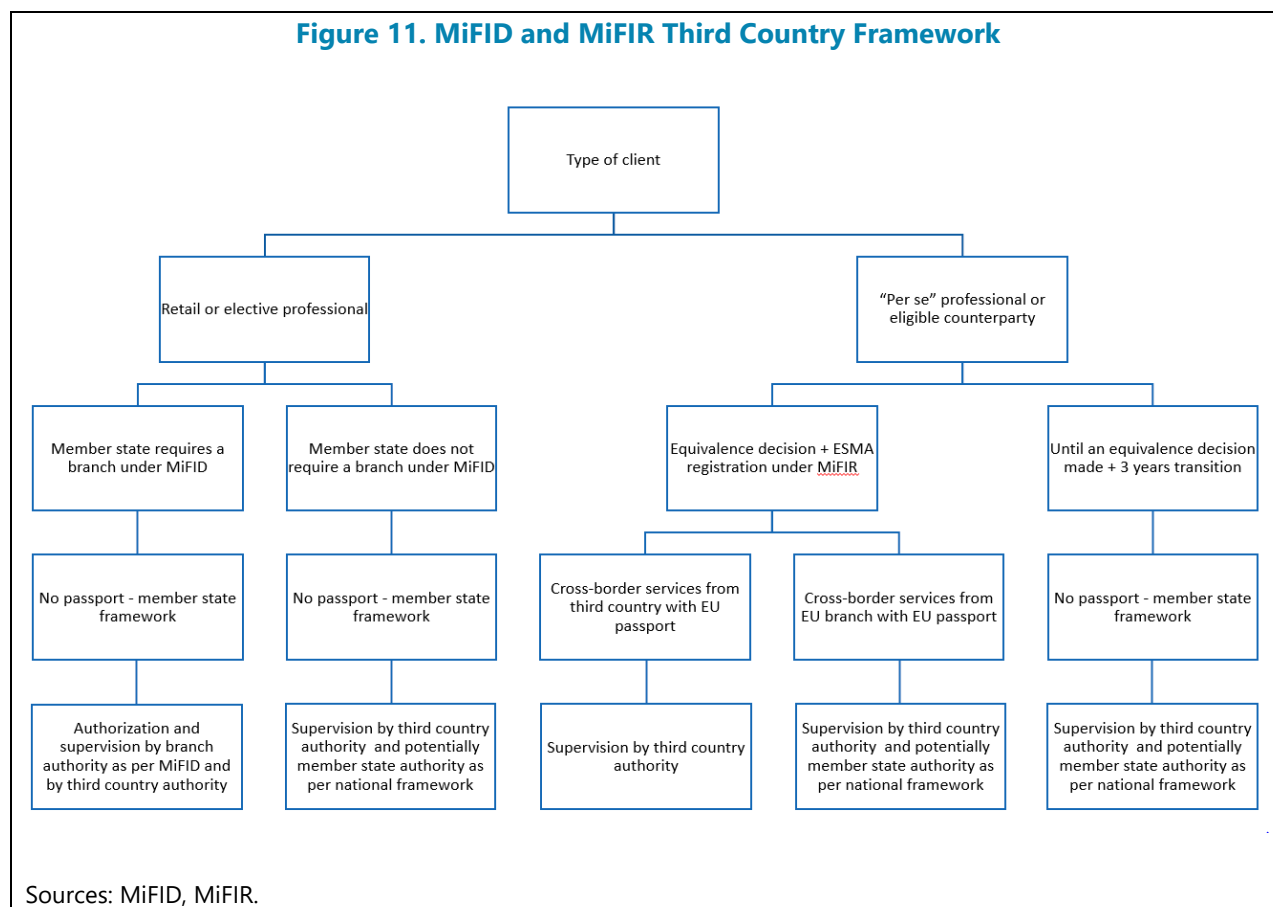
Figure 11. MiFID and MiFIR Third Country Framework

Type of client

Retail or elective professional

"Per se" professional or eligible counterparty

Member state requires a branch under MiFID

Member state does not require a branch under MiFID

Equivalence decision + ESMA registration under MiFIR

Until an equivalence decision made + 3 years transition

No passport - member state framework

No passport - member state framework

Cross-border services from third country with EU passport

Cross-border services from EU branch with EU passport

No passport - member state framework

Authorization and supervision by branch authority as per MiFID and by third country authority

Supervision by third country authority and potentially member state authority as per national framework

Supervision by third country authority

Supervision by third country authority and potentially member state authority as per national framework

Supervision by third country authority and potentially member state authority as per national framework

Sources: MiFID, MiFIR.